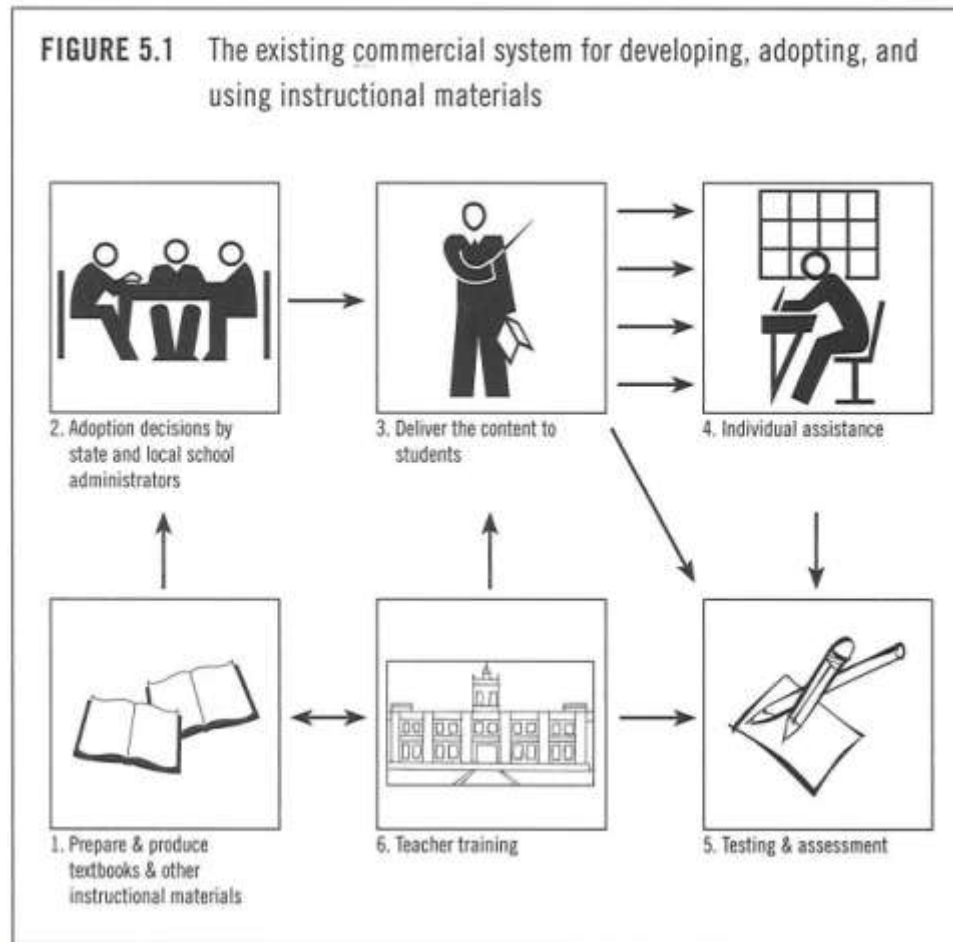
FIGURE 5.1 The existing commercial system for developing, adopting, and using instructional materials

2. Adoption decisions by state and local school administrators

3. Deliver the content to students

4. Individual assistance

1. Prepare & produce textbooks & other instructional materials

6. Teacher training

5. Testing & assessment